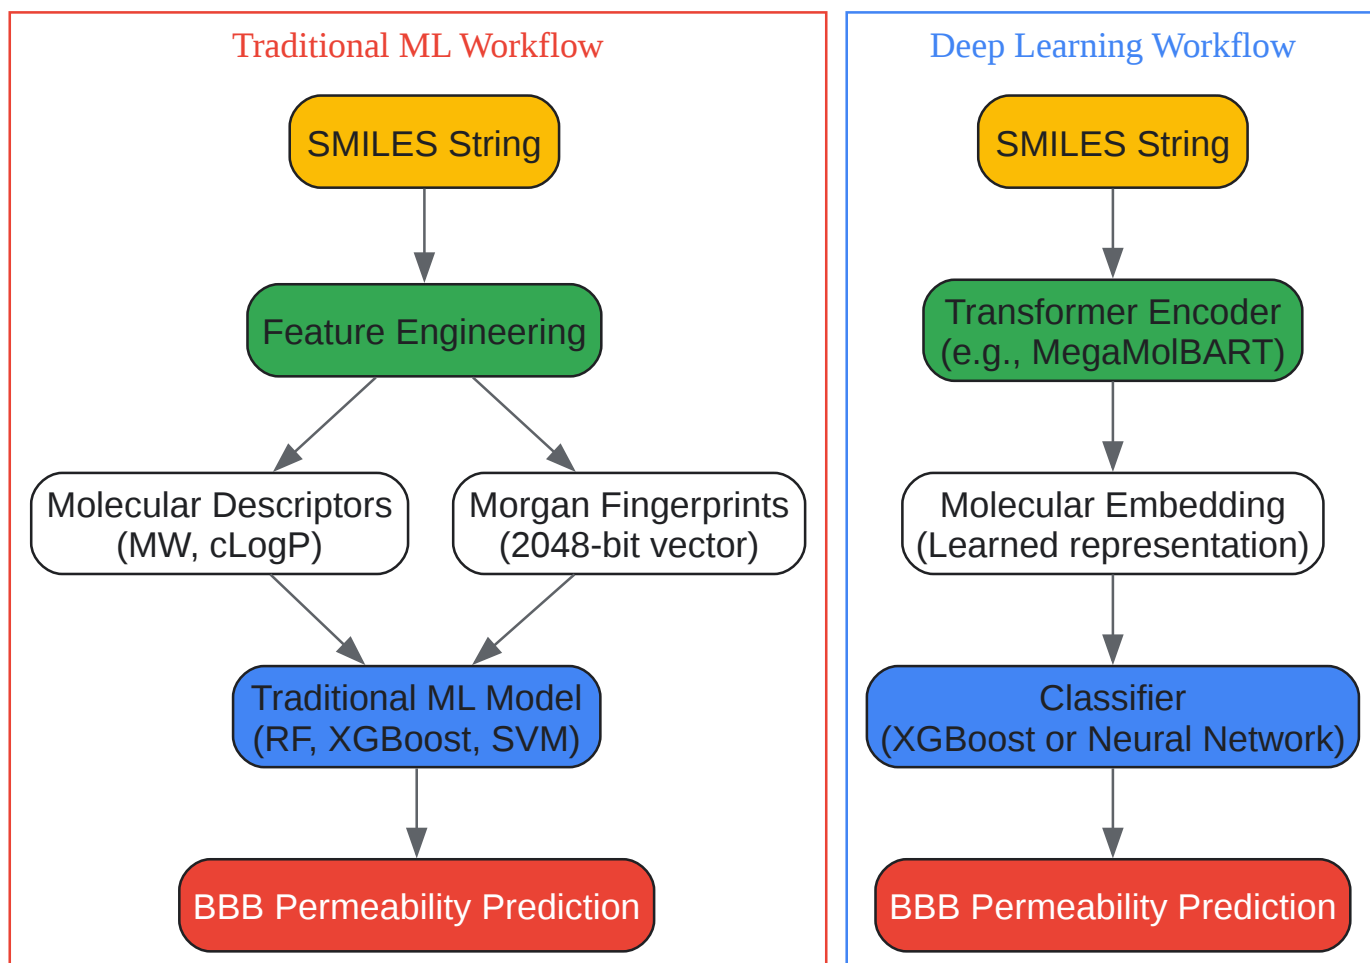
Traditional ML Workflow

SMILES String

Feature Engineering

Molecular Descriptors (MW, cLogP)

Morgan Fingerprints (2048-bit vector)

Traditional ML Model (RF, XGBoost, SVM)

BBB Permeability Prediction

Deep Learning Workflow

SMILES String

Transformer Encoder (e.g., MegaMolBART)

Molecular Embedding (Learned representation)

Classifier (XGBoost or Neural Network)

BBB Permeability Prediction